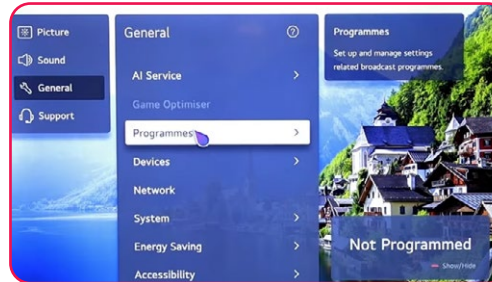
Picture
Sound
General
Support

General

AI Service
Game Optimiser
Programmes
Devices
Network
System
Energy Saving
Accessibility

Programmes
Set up and manage settings related broadcast programmes.

Not Programmed
Show/Hide